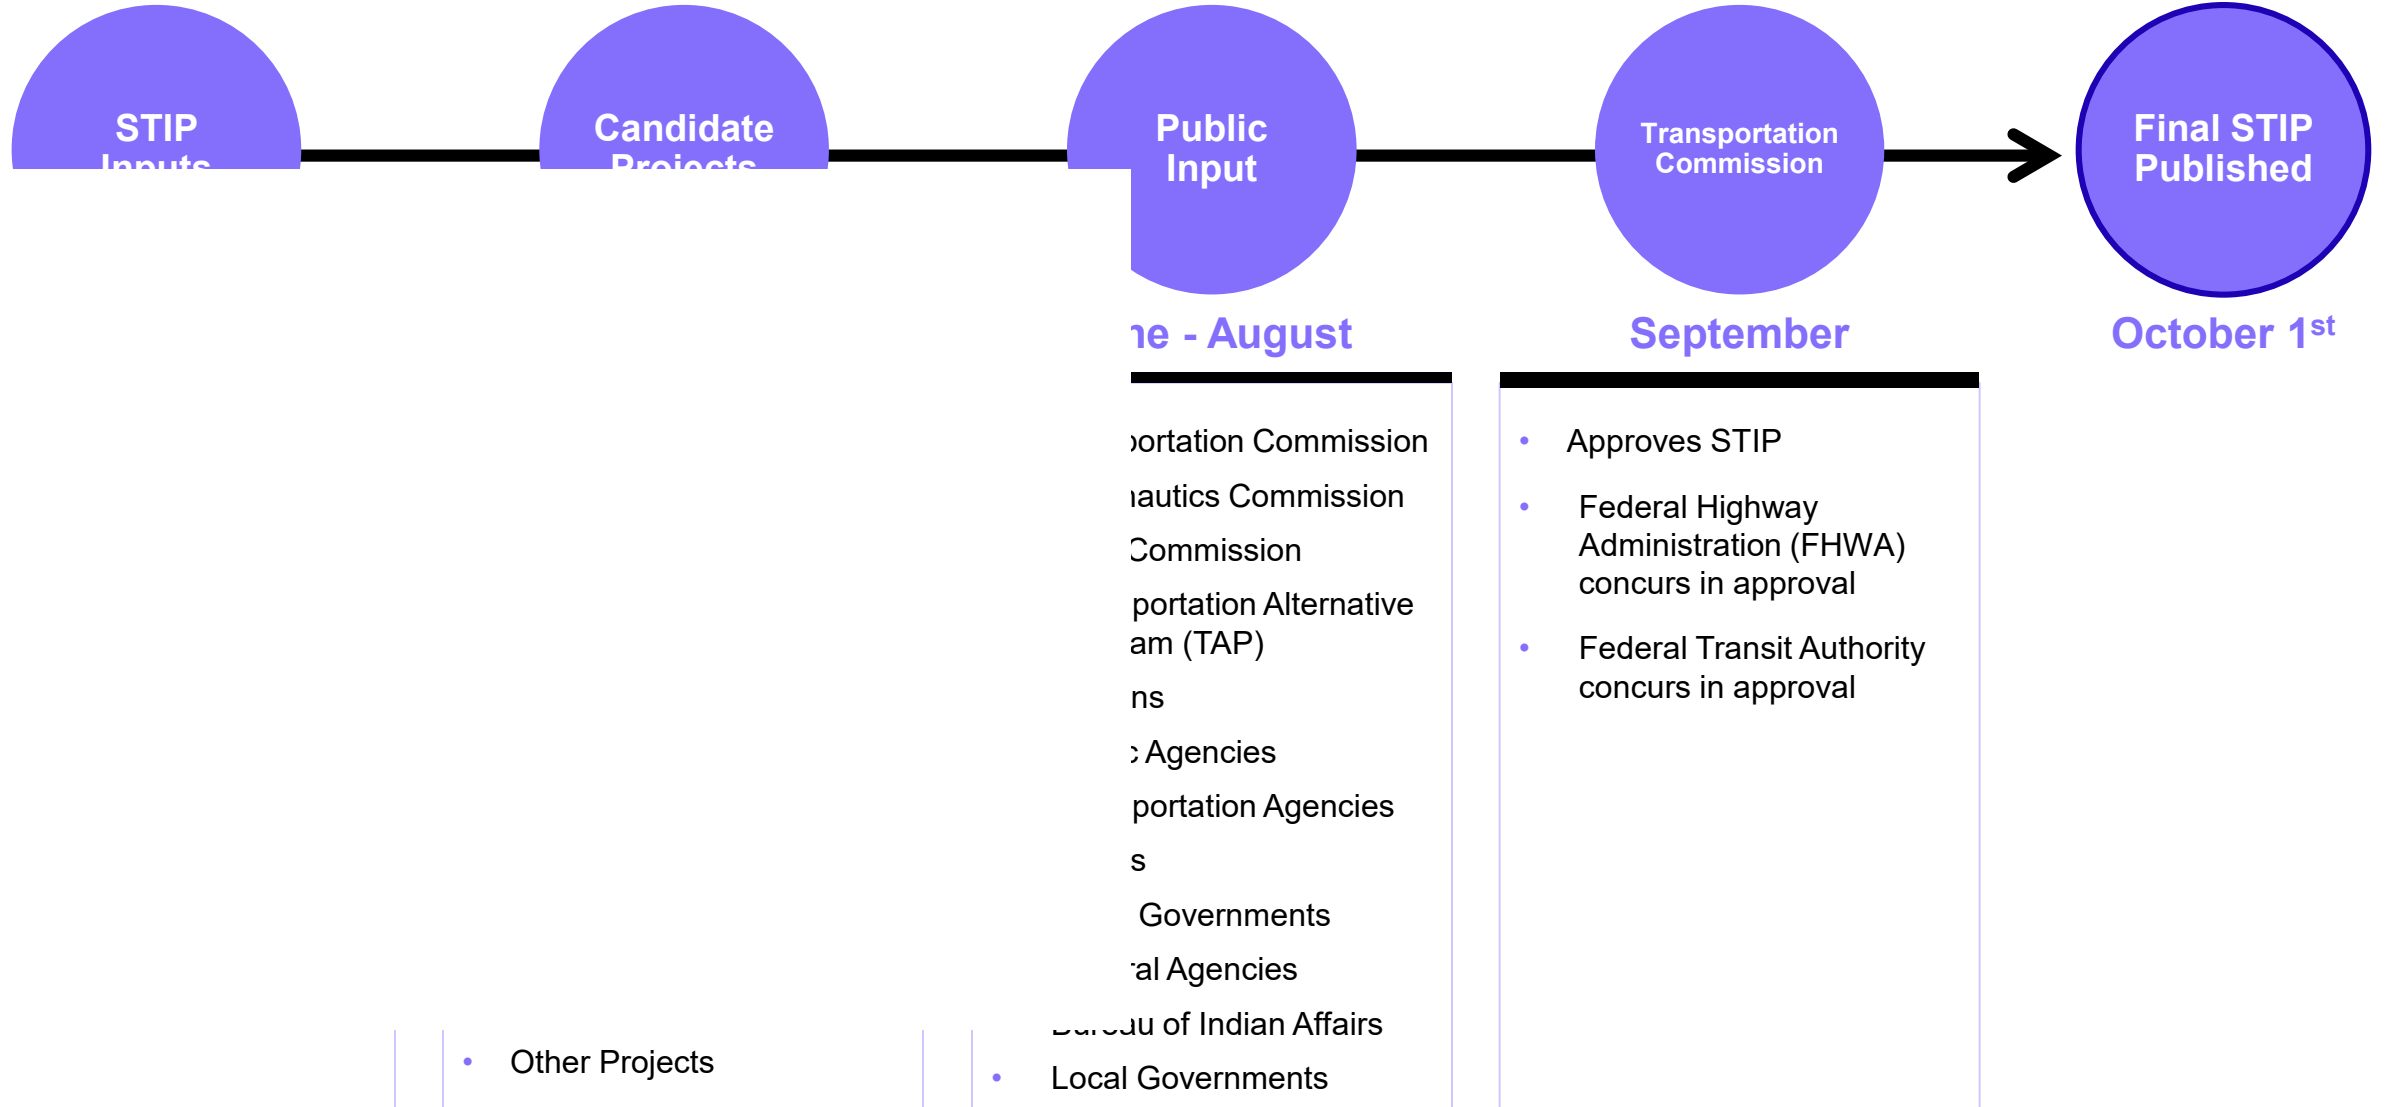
STIP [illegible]

Candidate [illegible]

Public Input

Transportation Commission

Final STIP Published

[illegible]e - August

September

October 1$^{st}$

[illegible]ortation Commission

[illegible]autics Commission

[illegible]ommission

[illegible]portation Alternative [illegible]am (TAP)

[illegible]ns

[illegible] Agencies

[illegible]portation Agencies

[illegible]s

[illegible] Governments

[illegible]al Agencies

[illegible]u of Indian Affairs

• Local Governments

• Approves STIP

• Federal Highway Administration (FHWA) concurs in approval

• Federal Transit Authority concurs in approval

• Other Projects